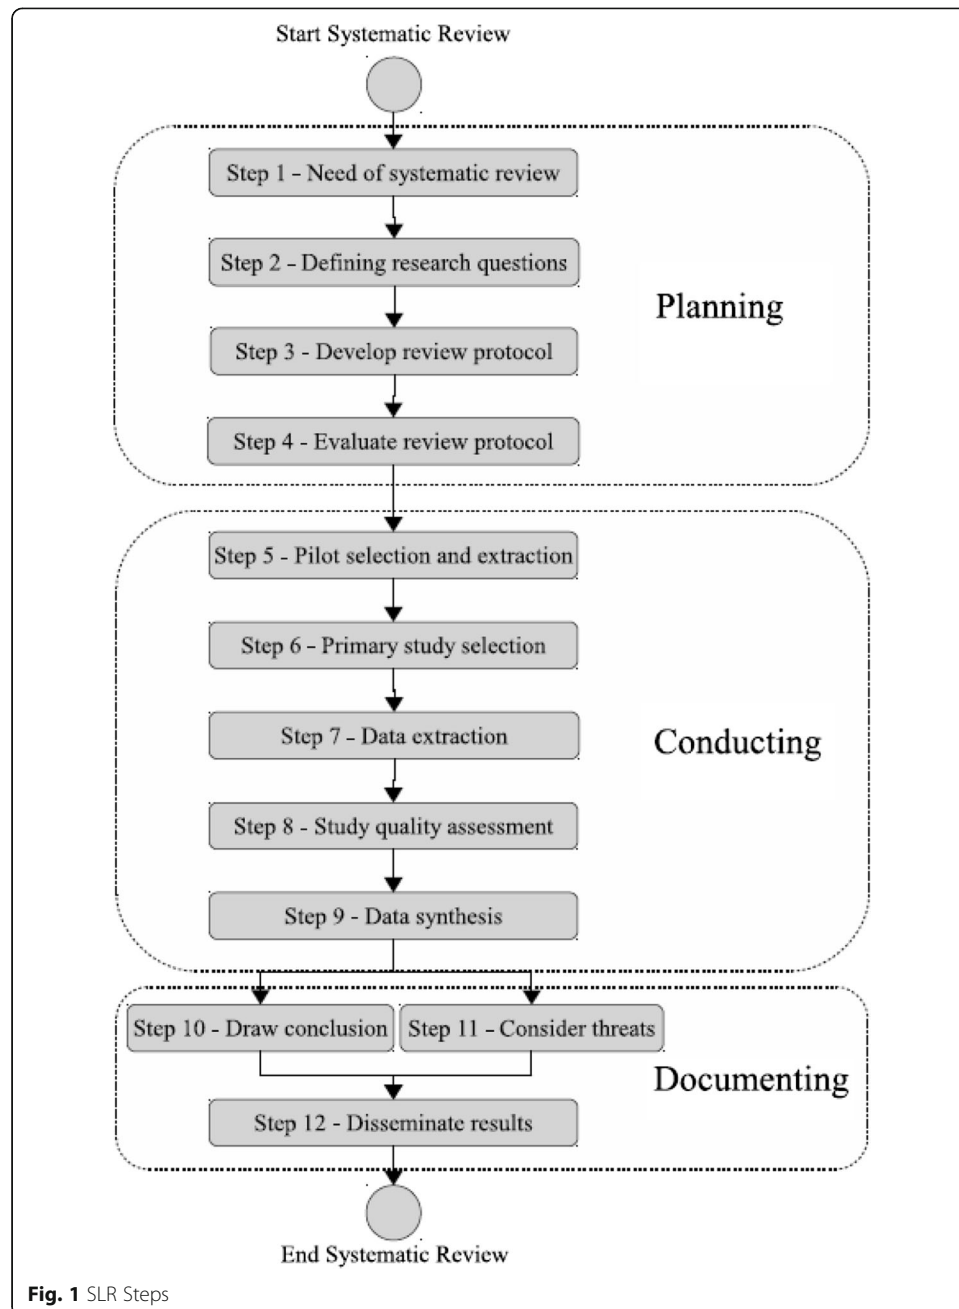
Start Systematic Review

Step 1 – Need of systematic review

Step 2 – Defining research questions

Step 3 - Develop review protocol

Step 4 - Evaluate review protocol

Planning

Step 5 - Pilot selection and extraction

Step 6 - Primary study selection

Step 7 – Data extraction

Step 8 - Study quality assessment

Step 9 - Data synthesis

Conducting

Step 10 - Draw conclusion

Step 11 – Consider threats

Step 12 - Disseminate results

Documenting

End Systematic Review

**Fig. 1** SLR Steps